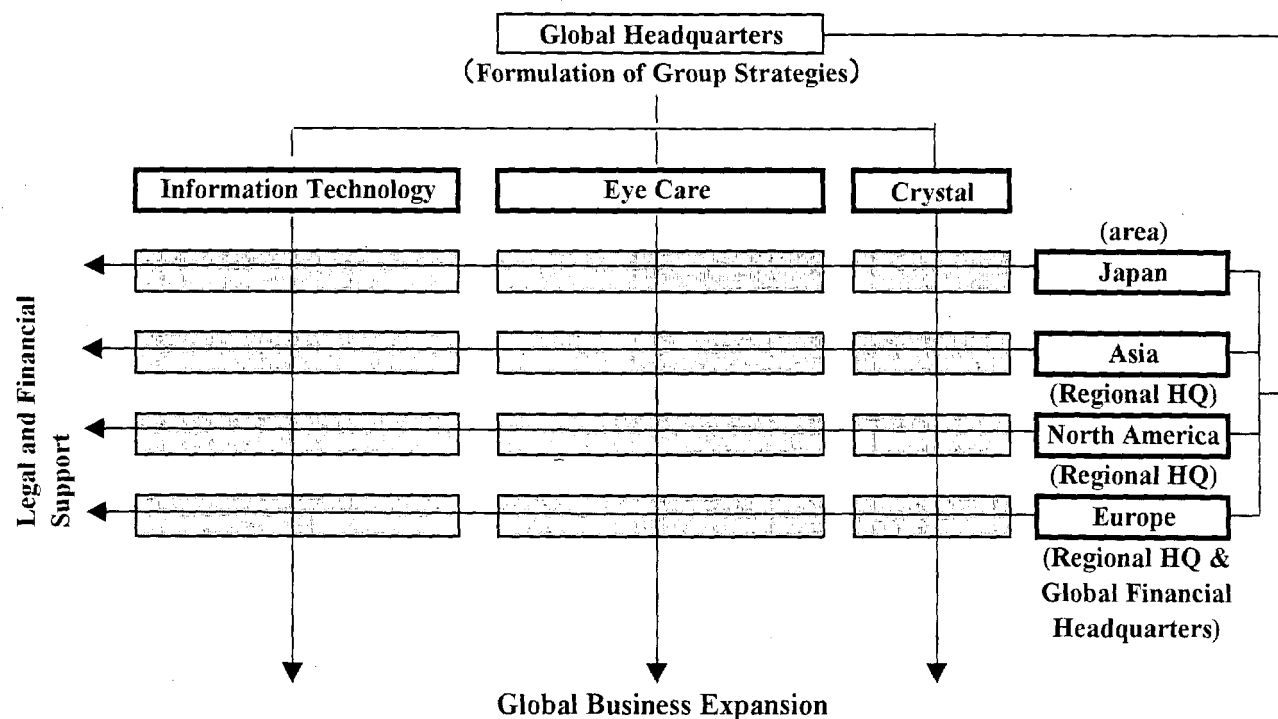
Global Headquarters
(Formulation of Group Strategies)

Information Technology

Eye Care

Crystal

(area)

Japan

Asia
(Regional HQ)

North America
(Regional HQ)

Europe
(Regional HQ & Global Financial Headquarters)

Legal and Financial Support

Global Business Expansion